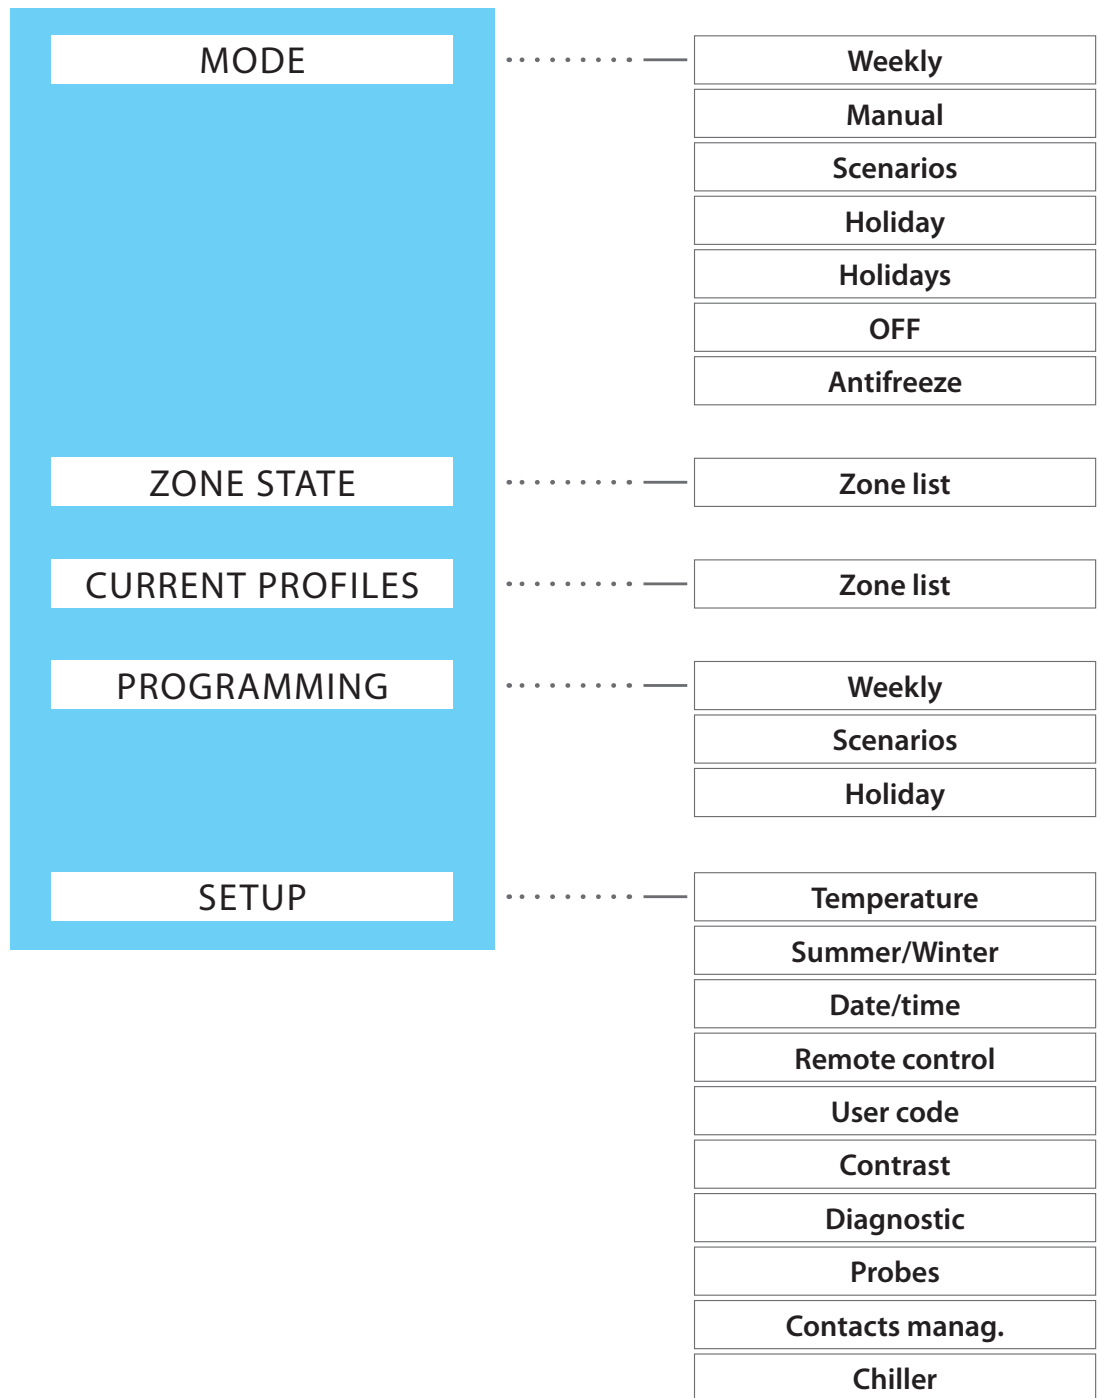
MODE

Weekly
Manual
Scenarios
Holiday
Holidays
OFF
Antifreeze

ZONE STATE

Zone list

CURRENT PROFILES

Zone list

PROGRAMMING

Weekly
Scenarios
Holiday

SETUP

Temperature
Summer/Winter
Date/time
Remote control
User code
Contrast
Diagnostic
Probes
Contacts manag.
Chiller